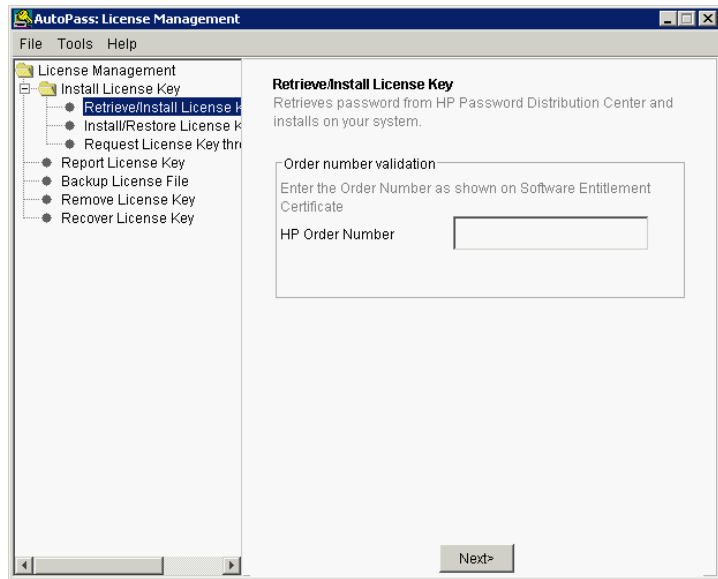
AutoPass: License Management

File Tools Help

License Management
Install License Key
Retrieve/Install License k
Install/Restore License k
Request License Key thr
Report License Key
Backup License File
Remove License Key
Recover License Key

Retrieve/Install License Key
Retrieves password from HP Password Distribution Center and installs on your system.

Order number validation
Enter the Order Number as shown on Software Entitlement Certificate
HP Order Number

Next>